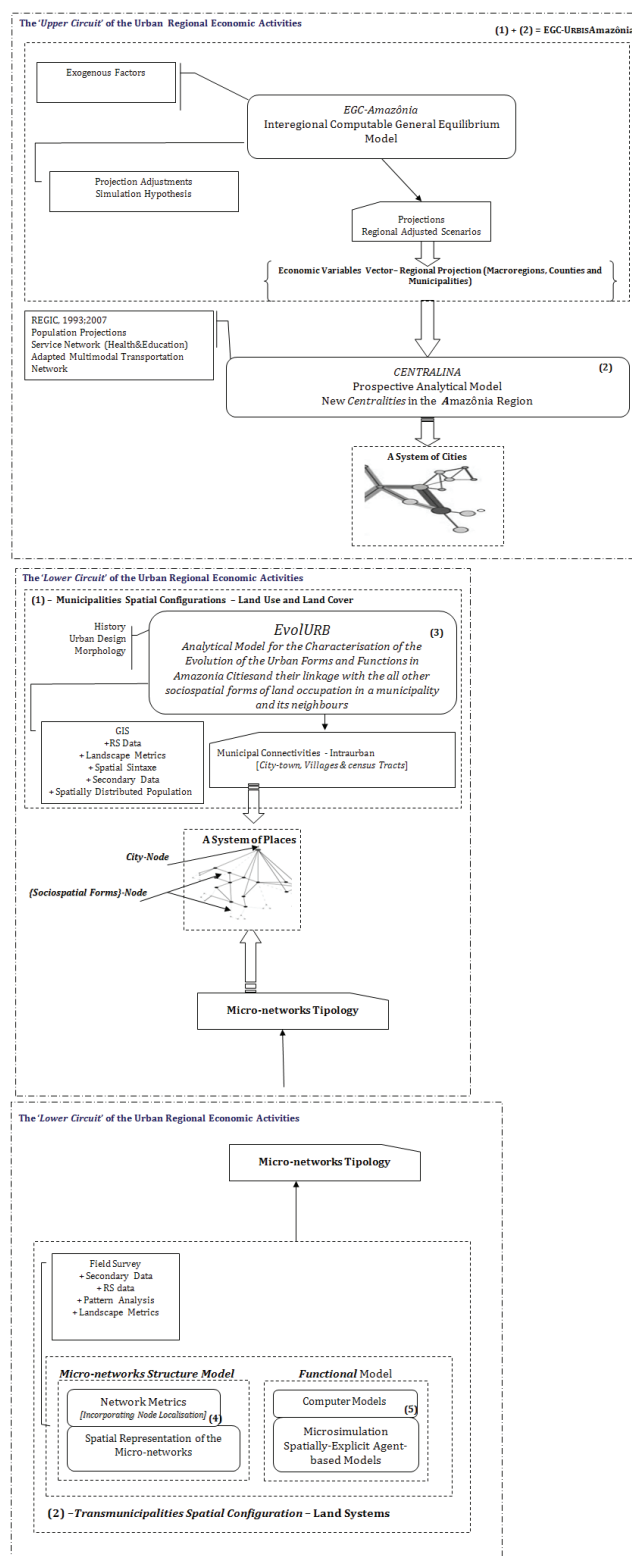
The 'Upper Circuit' of the Urban Regional Economic Activities

(1) + (2) = EGC-URBISAmazônia

Exogenous Factors

EGC-Amazônia
Interegional Computable General Equilibrium Model

Projection Adjustments
Simulation Hypothesis

Projections
Regional Adjusted Scenarios

Economic Variables Vector– Regional Projection (Macroregions, Counties and Municipalities)

REGIC, 1993:2007
Population Projections
Service Network (Health&Education)
Adapted Multimodal Transportation Network

CENTRALINA
Prospective Analytical Model
New Centralities in the Amazônia Region

(2)

A System of Cities

The 'Lower Circuit' of the Urban Regional Economic Activities

(1) – Municipalities Spatial Configurations – Land Use and Land Cover

History
Urban Design
Morphology

EvolURB
Analytical Model for the Characterisation of the Evolution of the Urban Forms and Functions in Amazonia Citiesand their linkage with the all other sociospatial forms of land occupation in a municipality and its neighbours

(3)

GIS
+RS Data
+ Landscape Metrics
+ Spatial Sintaxe
+ Secondary Data
+ Spatially Distributed Population

Municipal Connectivities - Intraurban
[City-town, Villages & census Tracts]

A System of Places

City-Node

{Sociospatial Forms}-Node

Micro-networks Tipology

The 'Lower Circuit' of the Urban Regional Economic Activities

Micro-networks Tipology

Field Survey
+ Secondary Data
+ RS data
+ Pattern Analysis
+ Landscape Metrics

Micro-networks Structure Model

Network Metrics
[Incorporating Node Localisation]

(4)

Spatial Representation of the Micro-networks

Functional Model

Computer Models

(5)

Microsimulation
Spatially-Explicit Agent-based Models

(2) –Transmunicipalities Spatial Configuration – Land Systems